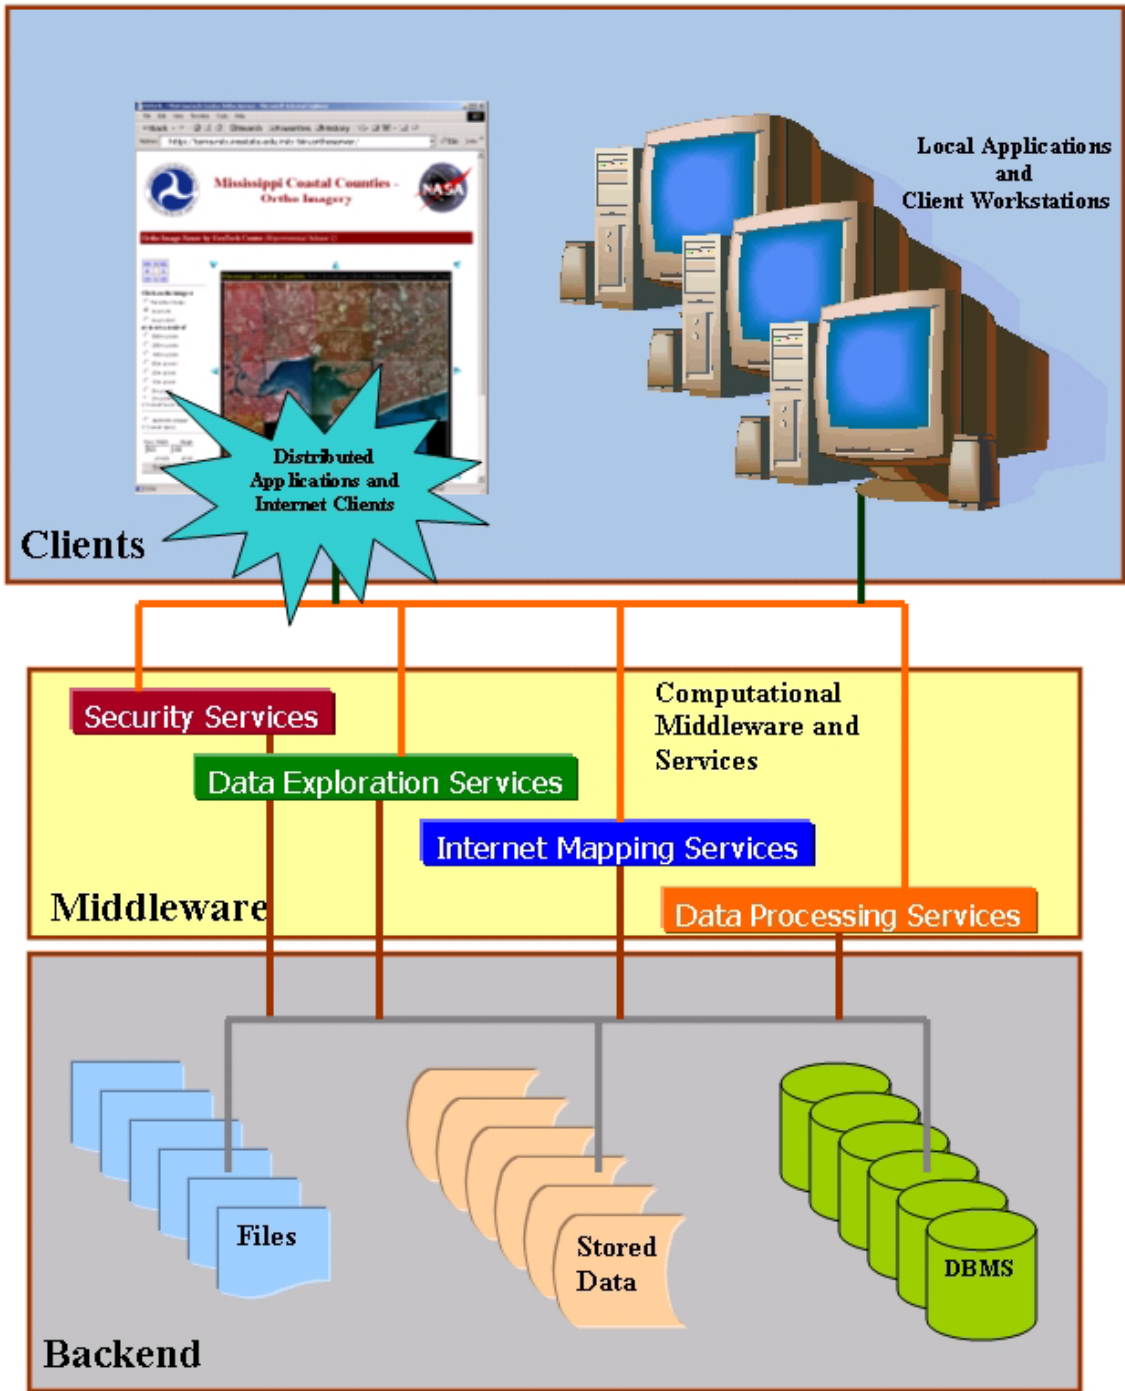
Mississippi Coastal Counties - Ortho Imagery

NASA

Local Applications and Client Workstations

Distributed Applications and Internet Clients

Clients

Security Services

Computational Middleware and Services

Data Exploration Services

Internet Mapping Services

Middleware

Data Processing Services

Files

Stored Data

DBMS

Backend